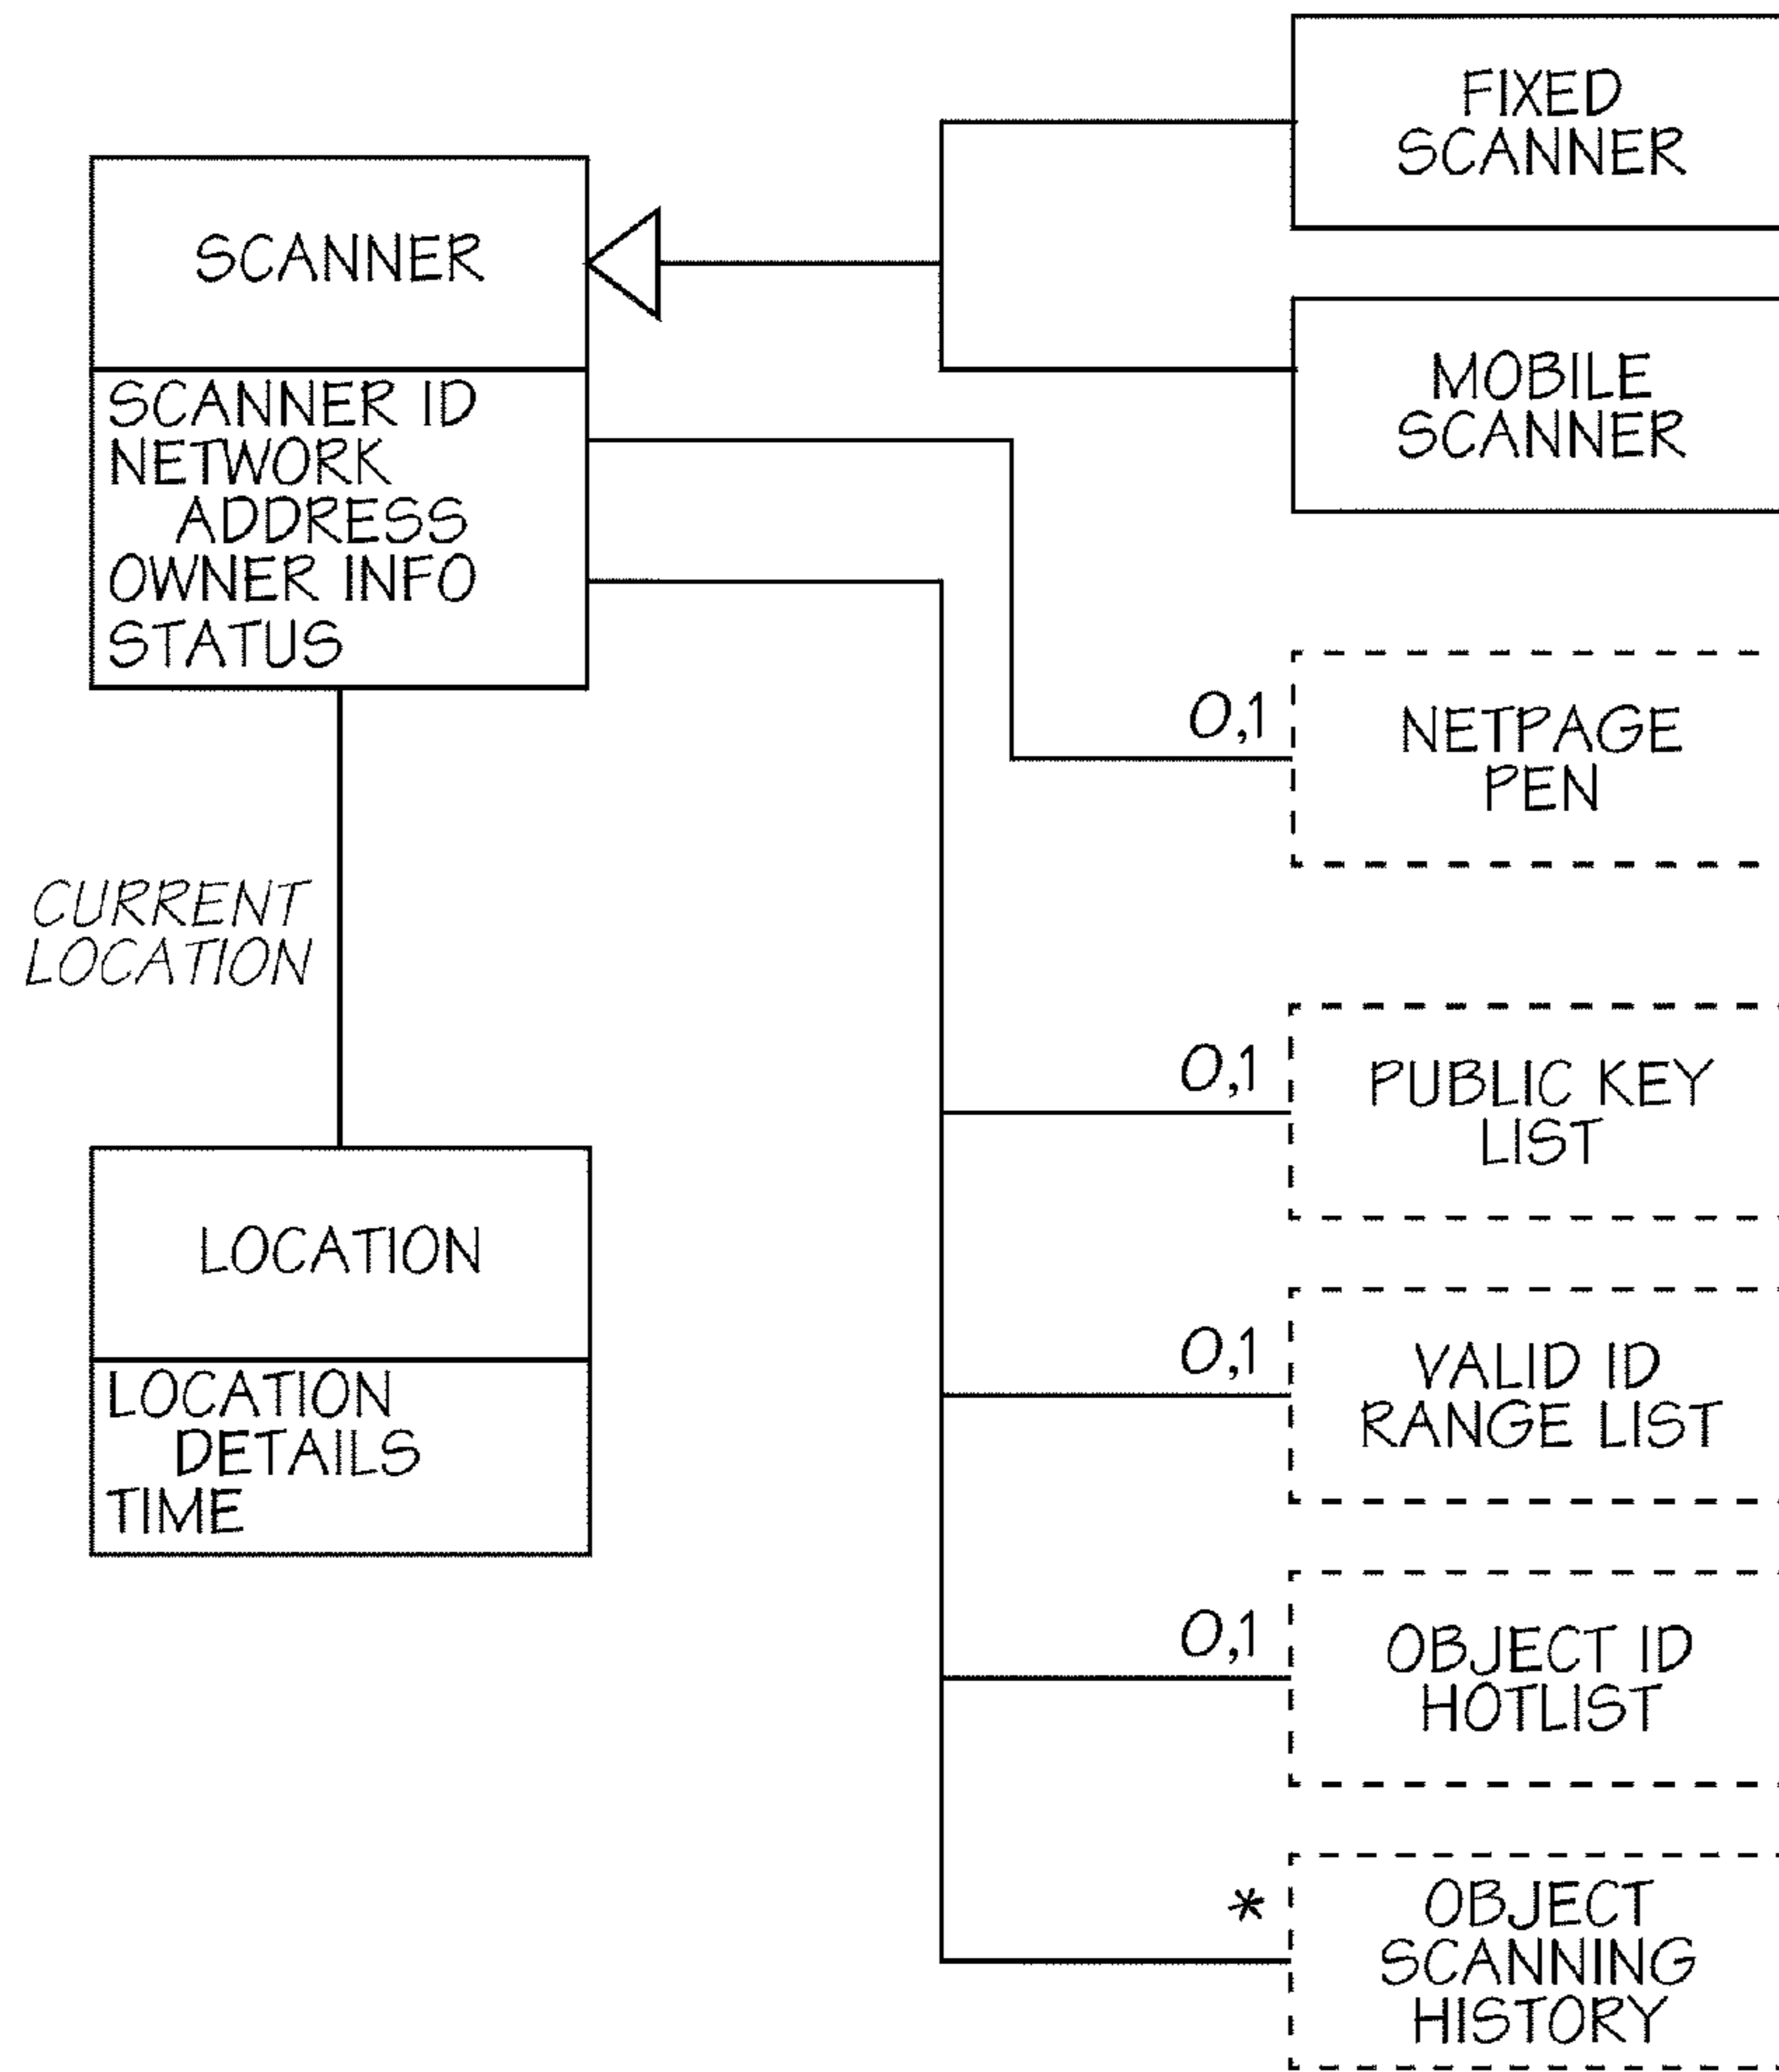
FIXED SCANNER

SCANNER

SCANNER ID
NETWORK ADDRESS
OWNER INFO
STATUS

MOBILE SCANNER

0,1

NETPAGE PEN

CURRENT LOCATION

0,1

PUBLIC KEY LIST

LOCATION

LOCATION DETAILS
TIME

0,1

VALID ID RANGE LIST

0,1

OBJECT ID HOTLIST

*

OBJECT SCANNING HISTORY